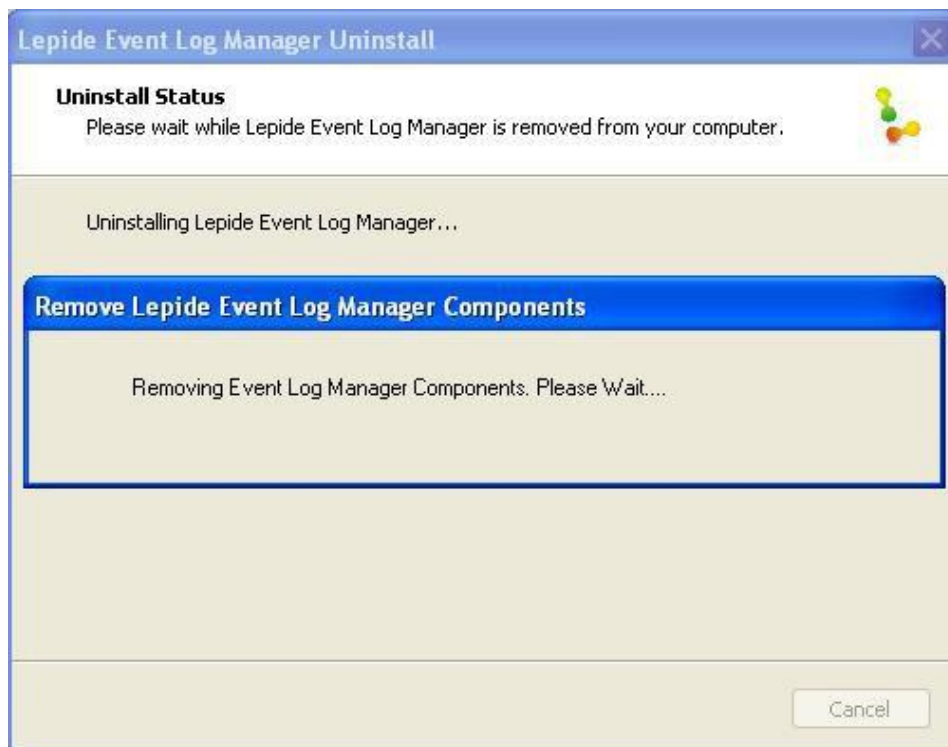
Lepide Event Log Manager Uninstall

Uninstall Status
Please wait while Lepide Event Log Manager is removed from your computer.

Uninstalling Lepide Event Log Manager...

Remove Lepide Event Log Manager Components

Removing Event Log Manager Components. Please Wait....

Cancel